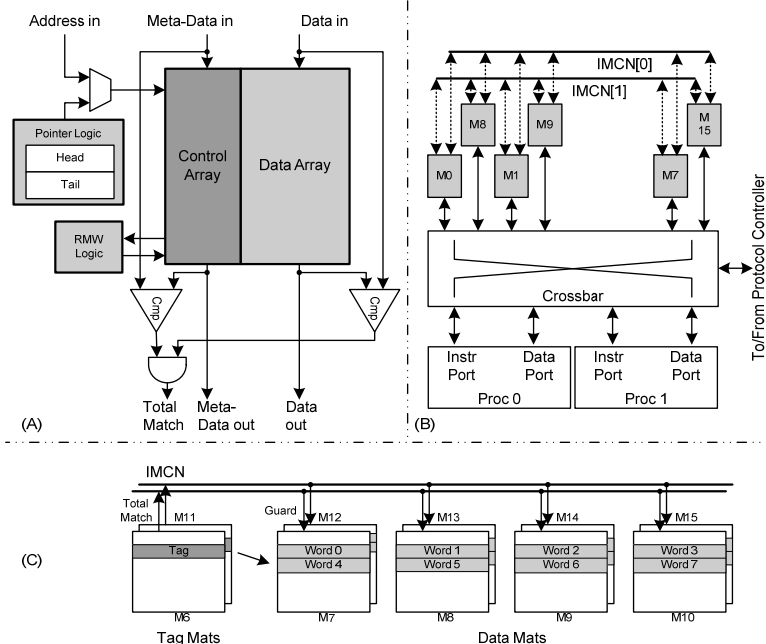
Address in
Meta-Data in
Data in
Pointer Logic
Head
Tail
Control Array
Data Array
RMW Logic
Cmp
Cmp
Total Match
Meta-Data out
Data out
(A)

IMCN[0]
IMCN[1]
M8
M9
M 15
M0
M1
M7
Crossbar
To/From Protocol Controller
Instr Port
Data Port
Instr Port
Data Port
Proc 0
Proc 1
(B)

IMCN
Total Match
M11
Guard
M12
M13
M14
M15
(C)
Tag
Word 0
Word 4
Word 1
Word 5
Word 2
Word 6
Word 3
Word 7
M6
M7
M8
M9
M10
Tag Mats
Data Mats